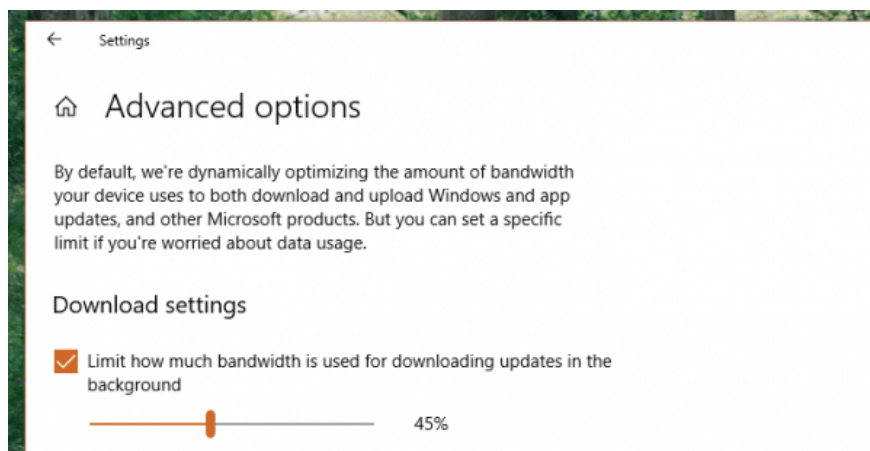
Settings

Advanced options

By default, we're dynamically optimizing the amount of bandwidth your device uses to both download and upload Windows and app updates, and other Microsoft products. But you can set a specific limit if you're worried about data usage.

Download settings

Limit how much bandwidth is used for downloading updates in the background

45%